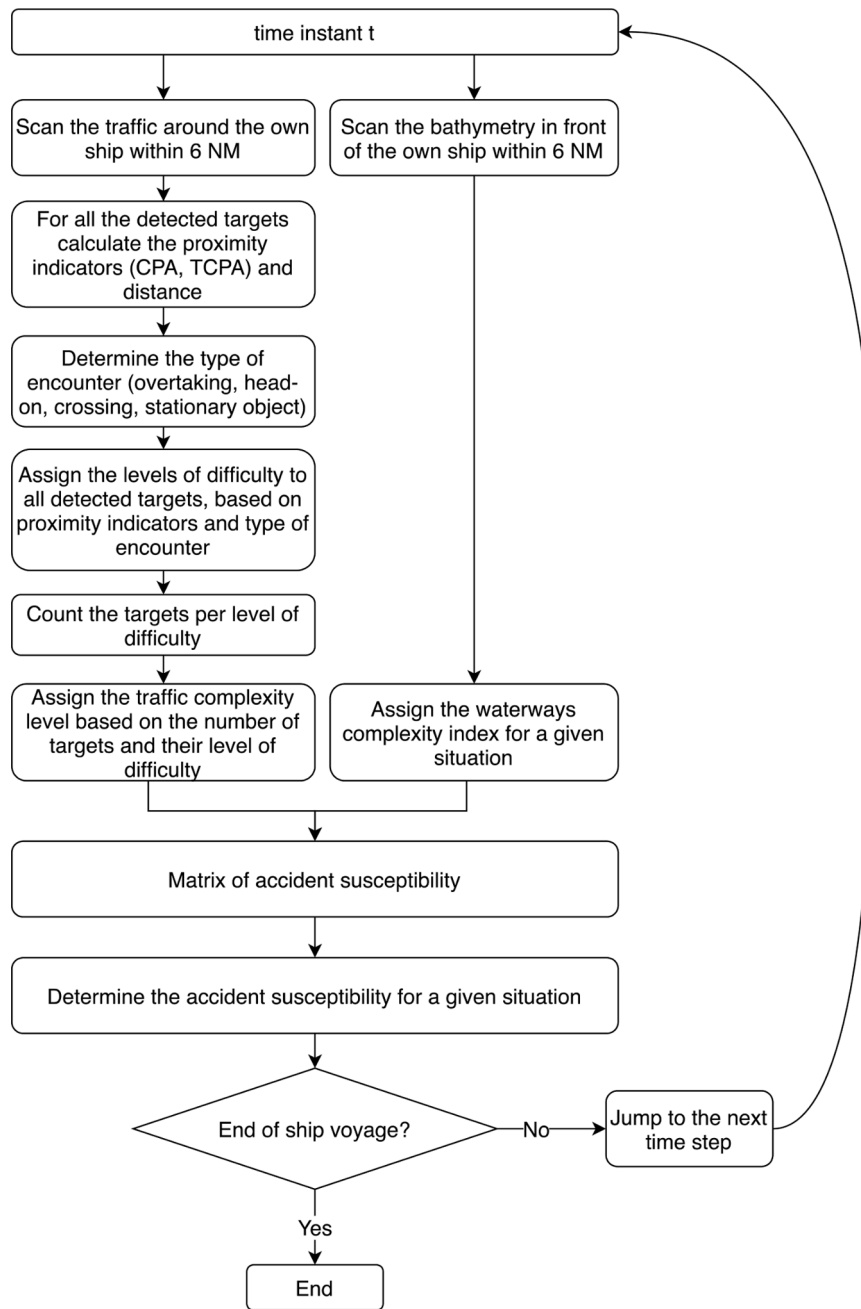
time instant t

Scan the traffic around the own ship within 6 NM

Scan the bathymetry in front of the own ship within 6 NM

For all the detected targets calculate the proximity indicators (CPA, TCPA) and distance

Determine the type of encounter (overtaking, head-on, crossing, stationary object)

Assign the levels of difficulty to all detected targets, based on proximity indicators and type of encounter

Count the targets per level of difficulty

Assign the traffic complexity level based on the number of targets and their level of difficulty

Assign the waterways complexity index for a given situation

Matrix of accident susceptibility

Determine the accident susceptibility for a given situation

End of ship voyage?

No

Jump to the next time step

Yes

End